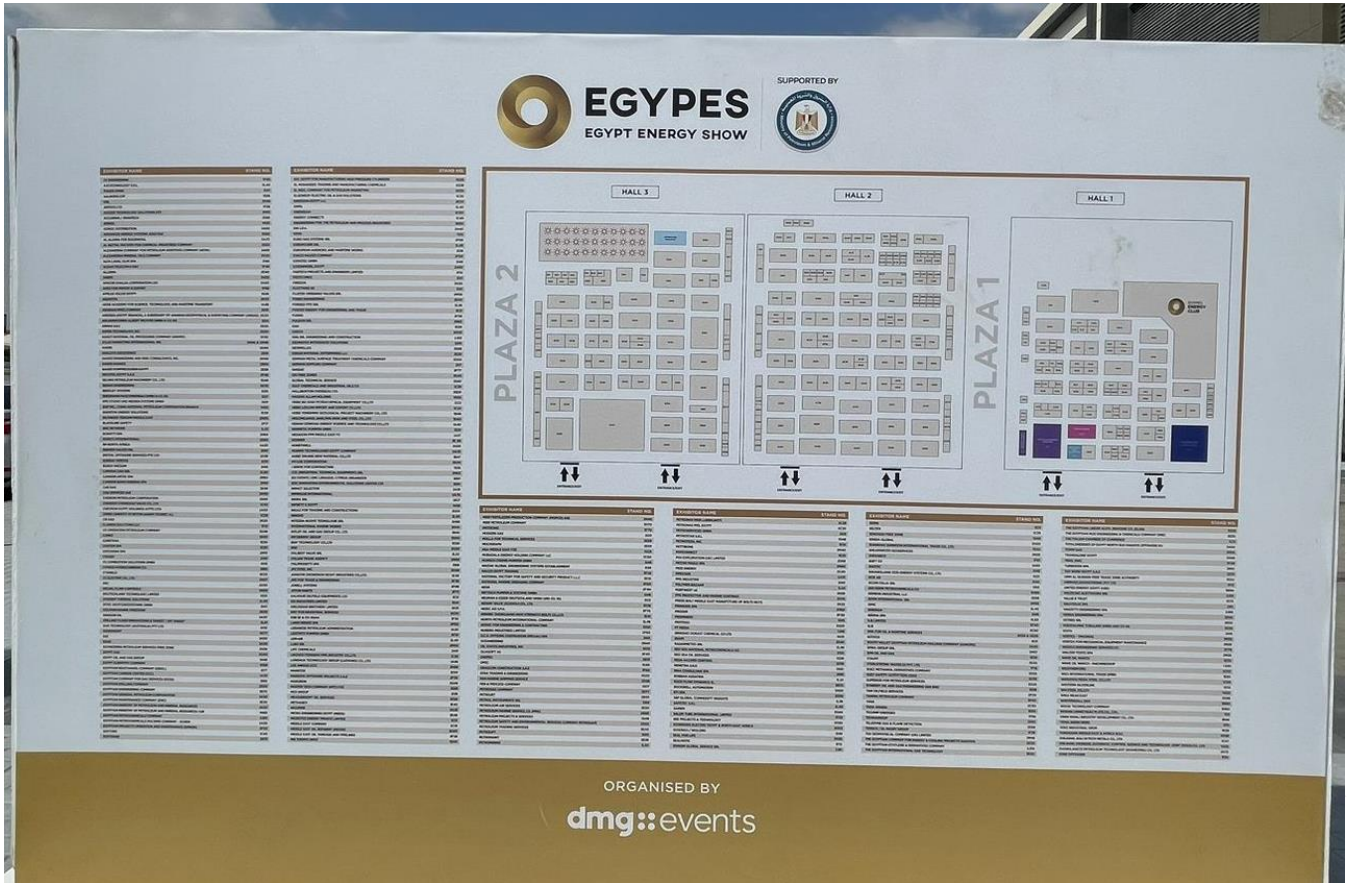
EGYPES
EGYPT ENERGY SHOW

SUPPORTED BY

| EXHIBITOR NAME | STAND NO. |
|---|---|
| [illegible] | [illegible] |

| EXHIBITOR NAME | STAND NO. |
|---|---|
| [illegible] | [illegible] |

HALL 3

HALL 2

HALL 1

PLAZA 2

PLAZA 1

EGYPES ENERGY CLUB

| EXHIBITOR NAME | STAND NO. |
|---|---|
| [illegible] | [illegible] |

| EXHIBITOR NAME | STAND NO. |
|---|---|
| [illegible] | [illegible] |

| EXHIBITOR NAME | STAND NO. |
|---|---|
| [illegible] | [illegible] |

| EXHIBITOR NAME | STAND NO. |
|---|---|
| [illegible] | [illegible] |

ORGANISED BY
dmg::events